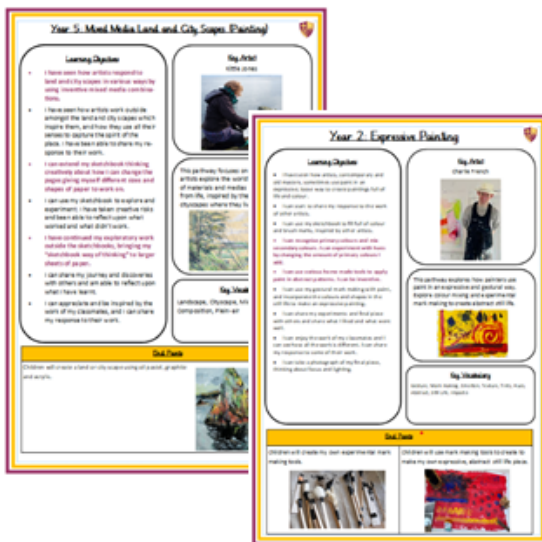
Year 5: Mixed Media Land and City Scapes (Painting)

Learning Objectives

• I have seen how artists respond to land and city scapes in various ways by using inventive mixed media combinations.

• I have seen how artists work outside amongst the land and city scapes which inspire them, and how they use all their senses to capture the spirit of the place. I have been able to share my response to their work.

• I can extend my sketchbook thinking creatively about how I can change the pages giving myself different sizes and shapes of paper to work on.

• I can use my sketchbook to explore and experiment. I have taken creative risks and been able to reflect upon what worked and what didn't work.

• I have continued my exploratory work outside the sketchbooks, bringing my "sketchbook way of thinking" to larger sheets of paper.

• I can share my journey and discoveries with others and am able to reflect upon what I have learnt.

• I can appreciate and be inspired by the work of my classmates, and I can share my response to their work.

Key Artist
Kittie Jones

This pathway focuses on artists explore the world of materials and media from life, inspired by the cityscapes where they l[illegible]

Key Vocab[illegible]
Landscape, Cityscape, Mix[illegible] Composition, Plein-air

End Points
Children will create a land or city scape using oil pastel, graphite and acrylic.

Year 2: Expressive Painting

Learning Objectives

• I have seen how artists, contemporary and old masters, sometimes use paint in an expressive, loose way to create paintings full of life and colour.

• I can talk about my response to the work of other artists.

• I can use my sketchbook to fill full of colour and brush marks, inspired by other artists.

• I can recognise primary colours and the secondary colours. I can experiment with hues by changing the amount of primary colours I add.

• I can use various home made tools to apply paint in abstract patterns. I can be inventive.

• I can use my gestural mark making with paint, and incorporate the colours and shapes in the still life to make an expressive painting.

• I can share my experiments and final piece with others and share what I liked and what went well.

• I can enjoy the work of my classmates and I can see how all the work is different. I can share my response to some of their work.

• I can take a photograph of my final piece, thinking about focus and lighting.

Key Artist
Charlie French

This pathway explores how painters use paint in an expressive and gestural way. Explore colour mixing and experimental mark making to create abstract still life.

Key Vocabulary
Gesture, Mark making, Direction, Texture, Tints, Hues, Abstract, Still Life, Impasto

End Points
Children will create my own experimental mark making tools.

Children will use mark making tools to create to make my own expressive, abstract still life piece.